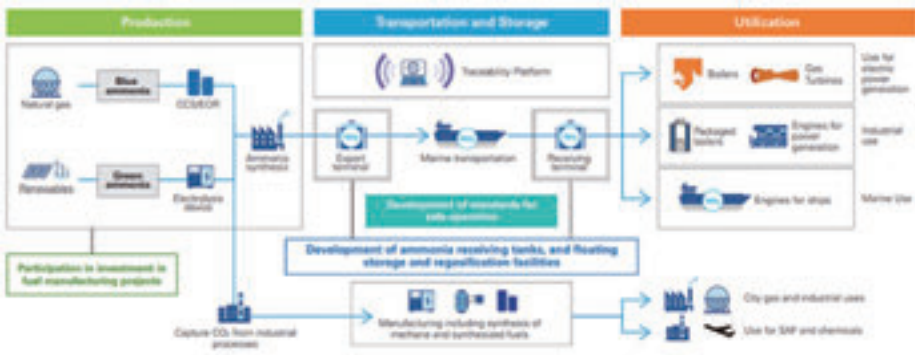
Production

Transportation and Storage

Utilization

Natural gas

Blue ammonia

CCS/EOR

Renewables

Green ammonia

Electrolysis device

Ammonia synthesis

Participation in investment in fuel manufacturing projects

Traceability Platform

Export terminal

Marine transportation

Receiving terminal

Development of standards for safe operation

Development of ammonia receiving tanks, and floating storage and regasification facilities

Boilers

Gas Turbines

Use for electric power generation

Packaged boilers

Engines for power generation

Industrial use

Engines for ships

Marine Use

Capture $CO_2$ from industrial processes

Manufacturing including synthesis of methane and synthesized fuels

City gas and industrial uses

Use for SAF and chemicals